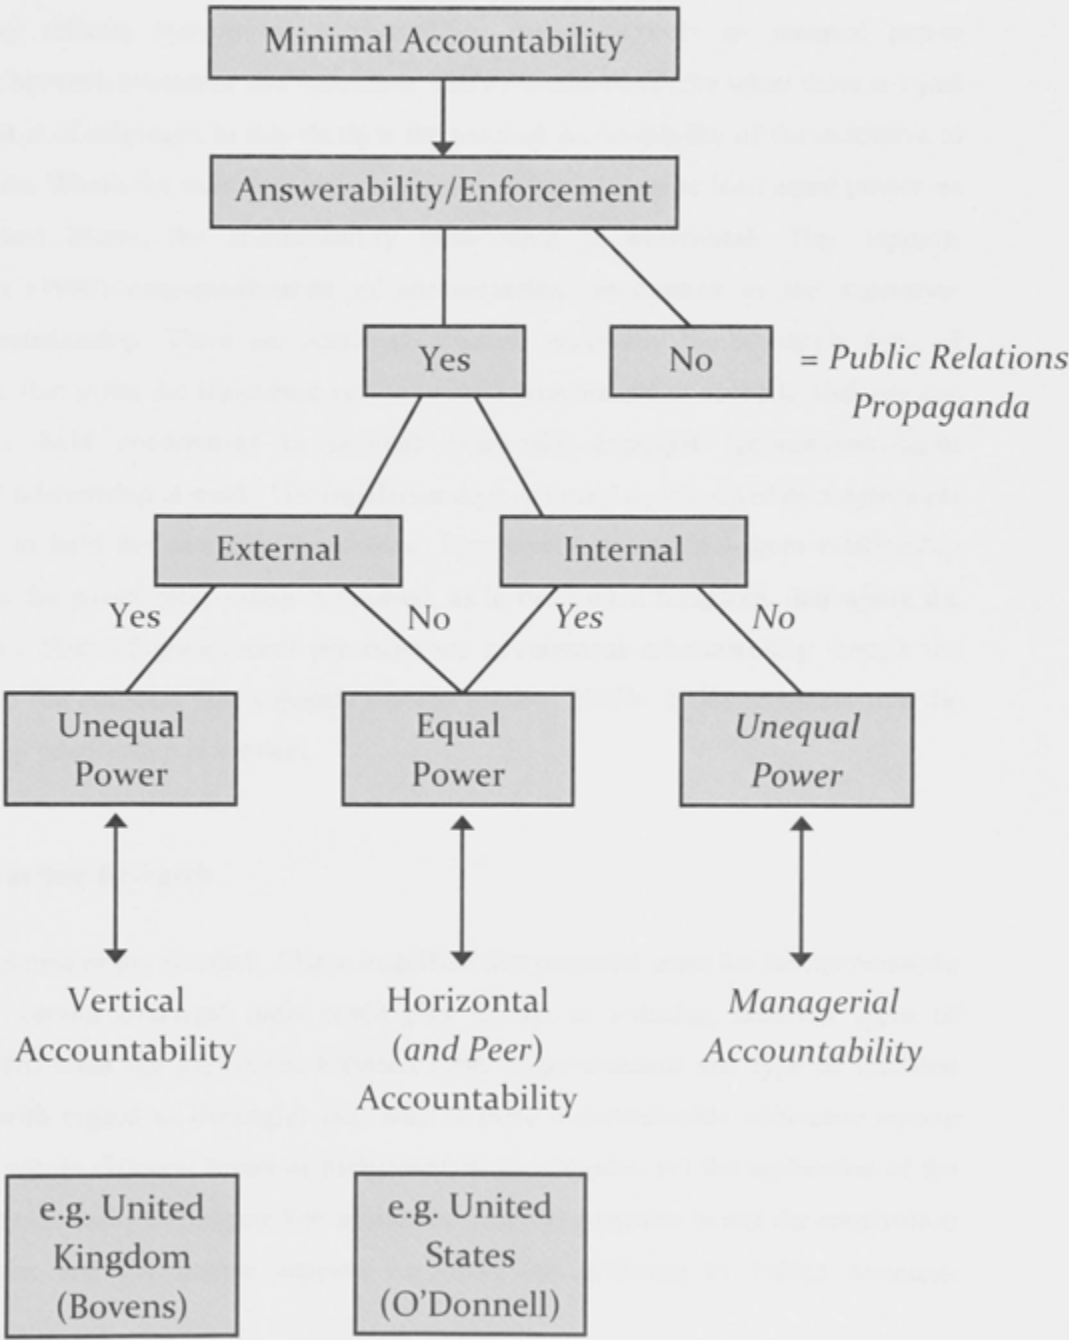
Minimal Accountability

Answerability/Enforcement

Yes

No

= Public Relations Propaganda

External

Internal

Yes

No

Yes

No

Unequal Power

Equal Power

Unequal Power

Vertical Accountability

Horizontal (and Peer) Accountability

Managerial Accountability

e.g. United Kingdom (Bovens)

e.g. United States (O'Donnell)